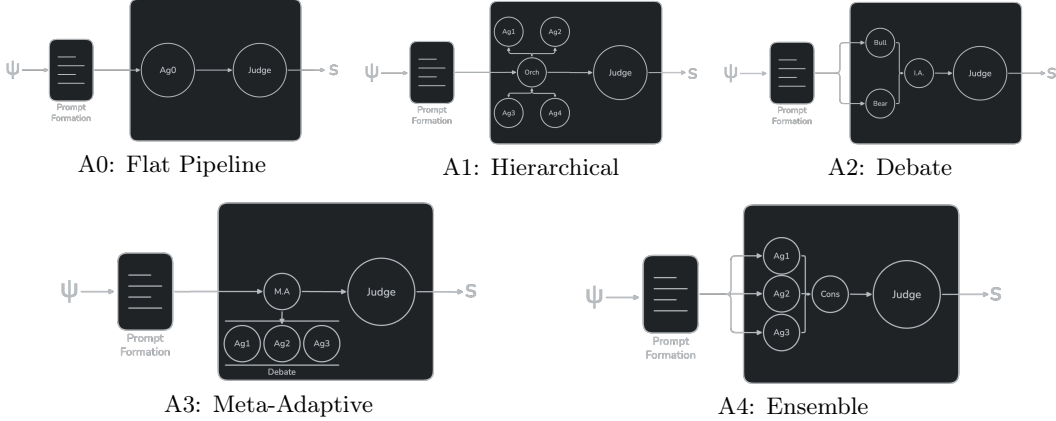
$\psi$ Prompt Formation Ag0 Judge S

A0: Flat Pipeline

$\psi$ Prompt Formation Ag1 Ag2 Orch Ag3 Ag4 Judge S

A1: Hierarchical

$\psi$ Prompt Formation Bull Bear I.A. Judge S

A2: Debate

$\psi$ Prompt Formation M.A Judge S Ag1 Ag2 Ag3 Debate

A3: Meta-Adaptive

$\psi$ Prompt Formation Ag1 Ag2 Ag3 Cons Judge S

A4: Ensemble